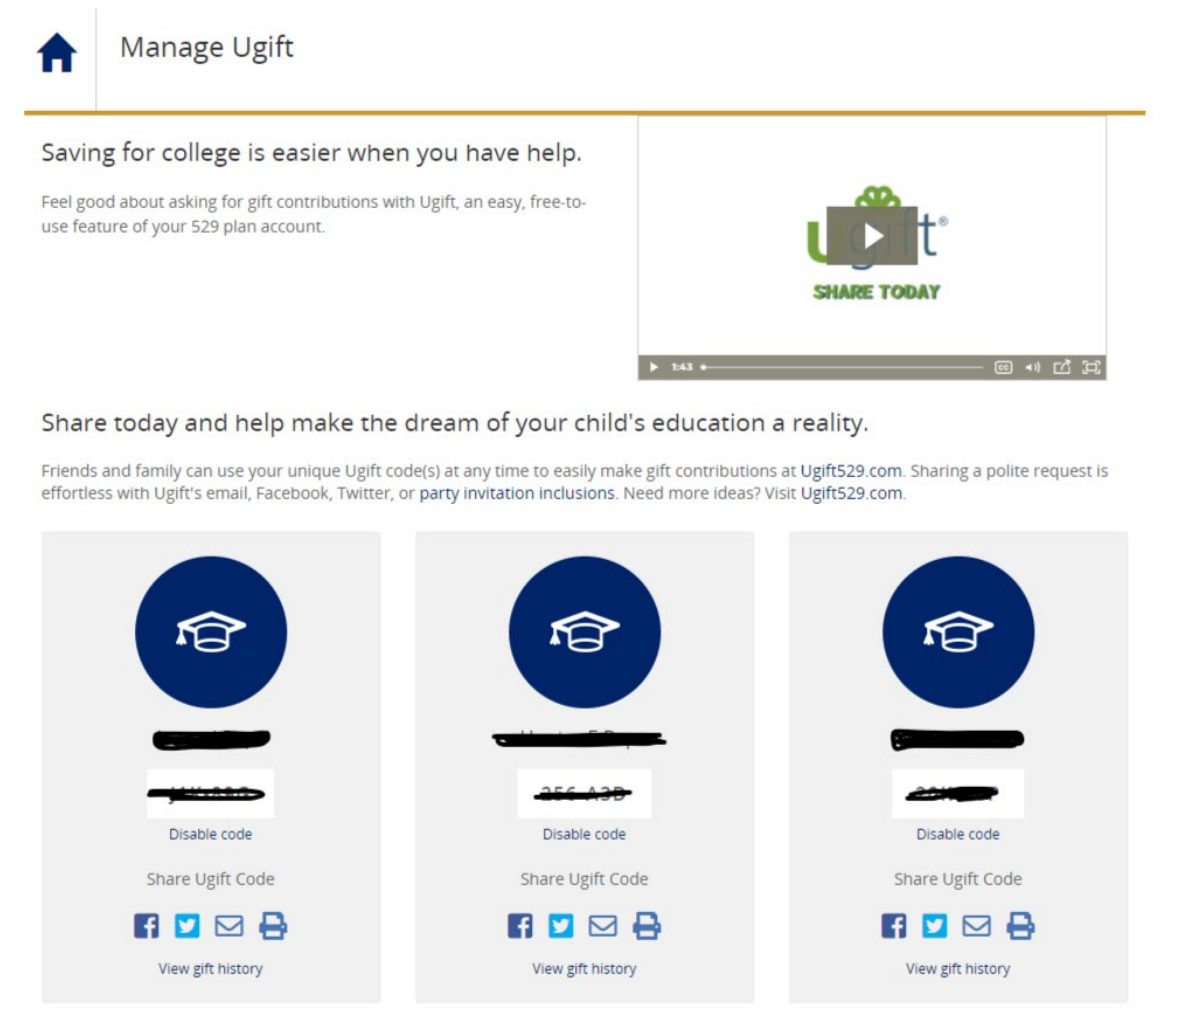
Manage Ugift

Saving for college is easier when you have help.

Feel good about asking for gift contributions with Ugift, an easy, free-to-use feature of your 529 plan account.

ugift®

SHARE TODAY

1:43

Share today and help make the dream of your child's education a reality.

Friends and family can use your unique Ugift code(s) at any time to easily make gift contributions at Ugift529.com. Sharing a polite request is effortless with Ugift's email, Facebook, Twitter, or party invitation inclusions. Need more ideas? Visit Ugift529.com.

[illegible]

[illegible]

Disable code

Share Ugift Code

View gift history

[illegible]

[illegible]

Disable code

Share Ugift Code

View gift history

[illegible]

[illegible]

Disable code

Share Ugift Code

View gift history